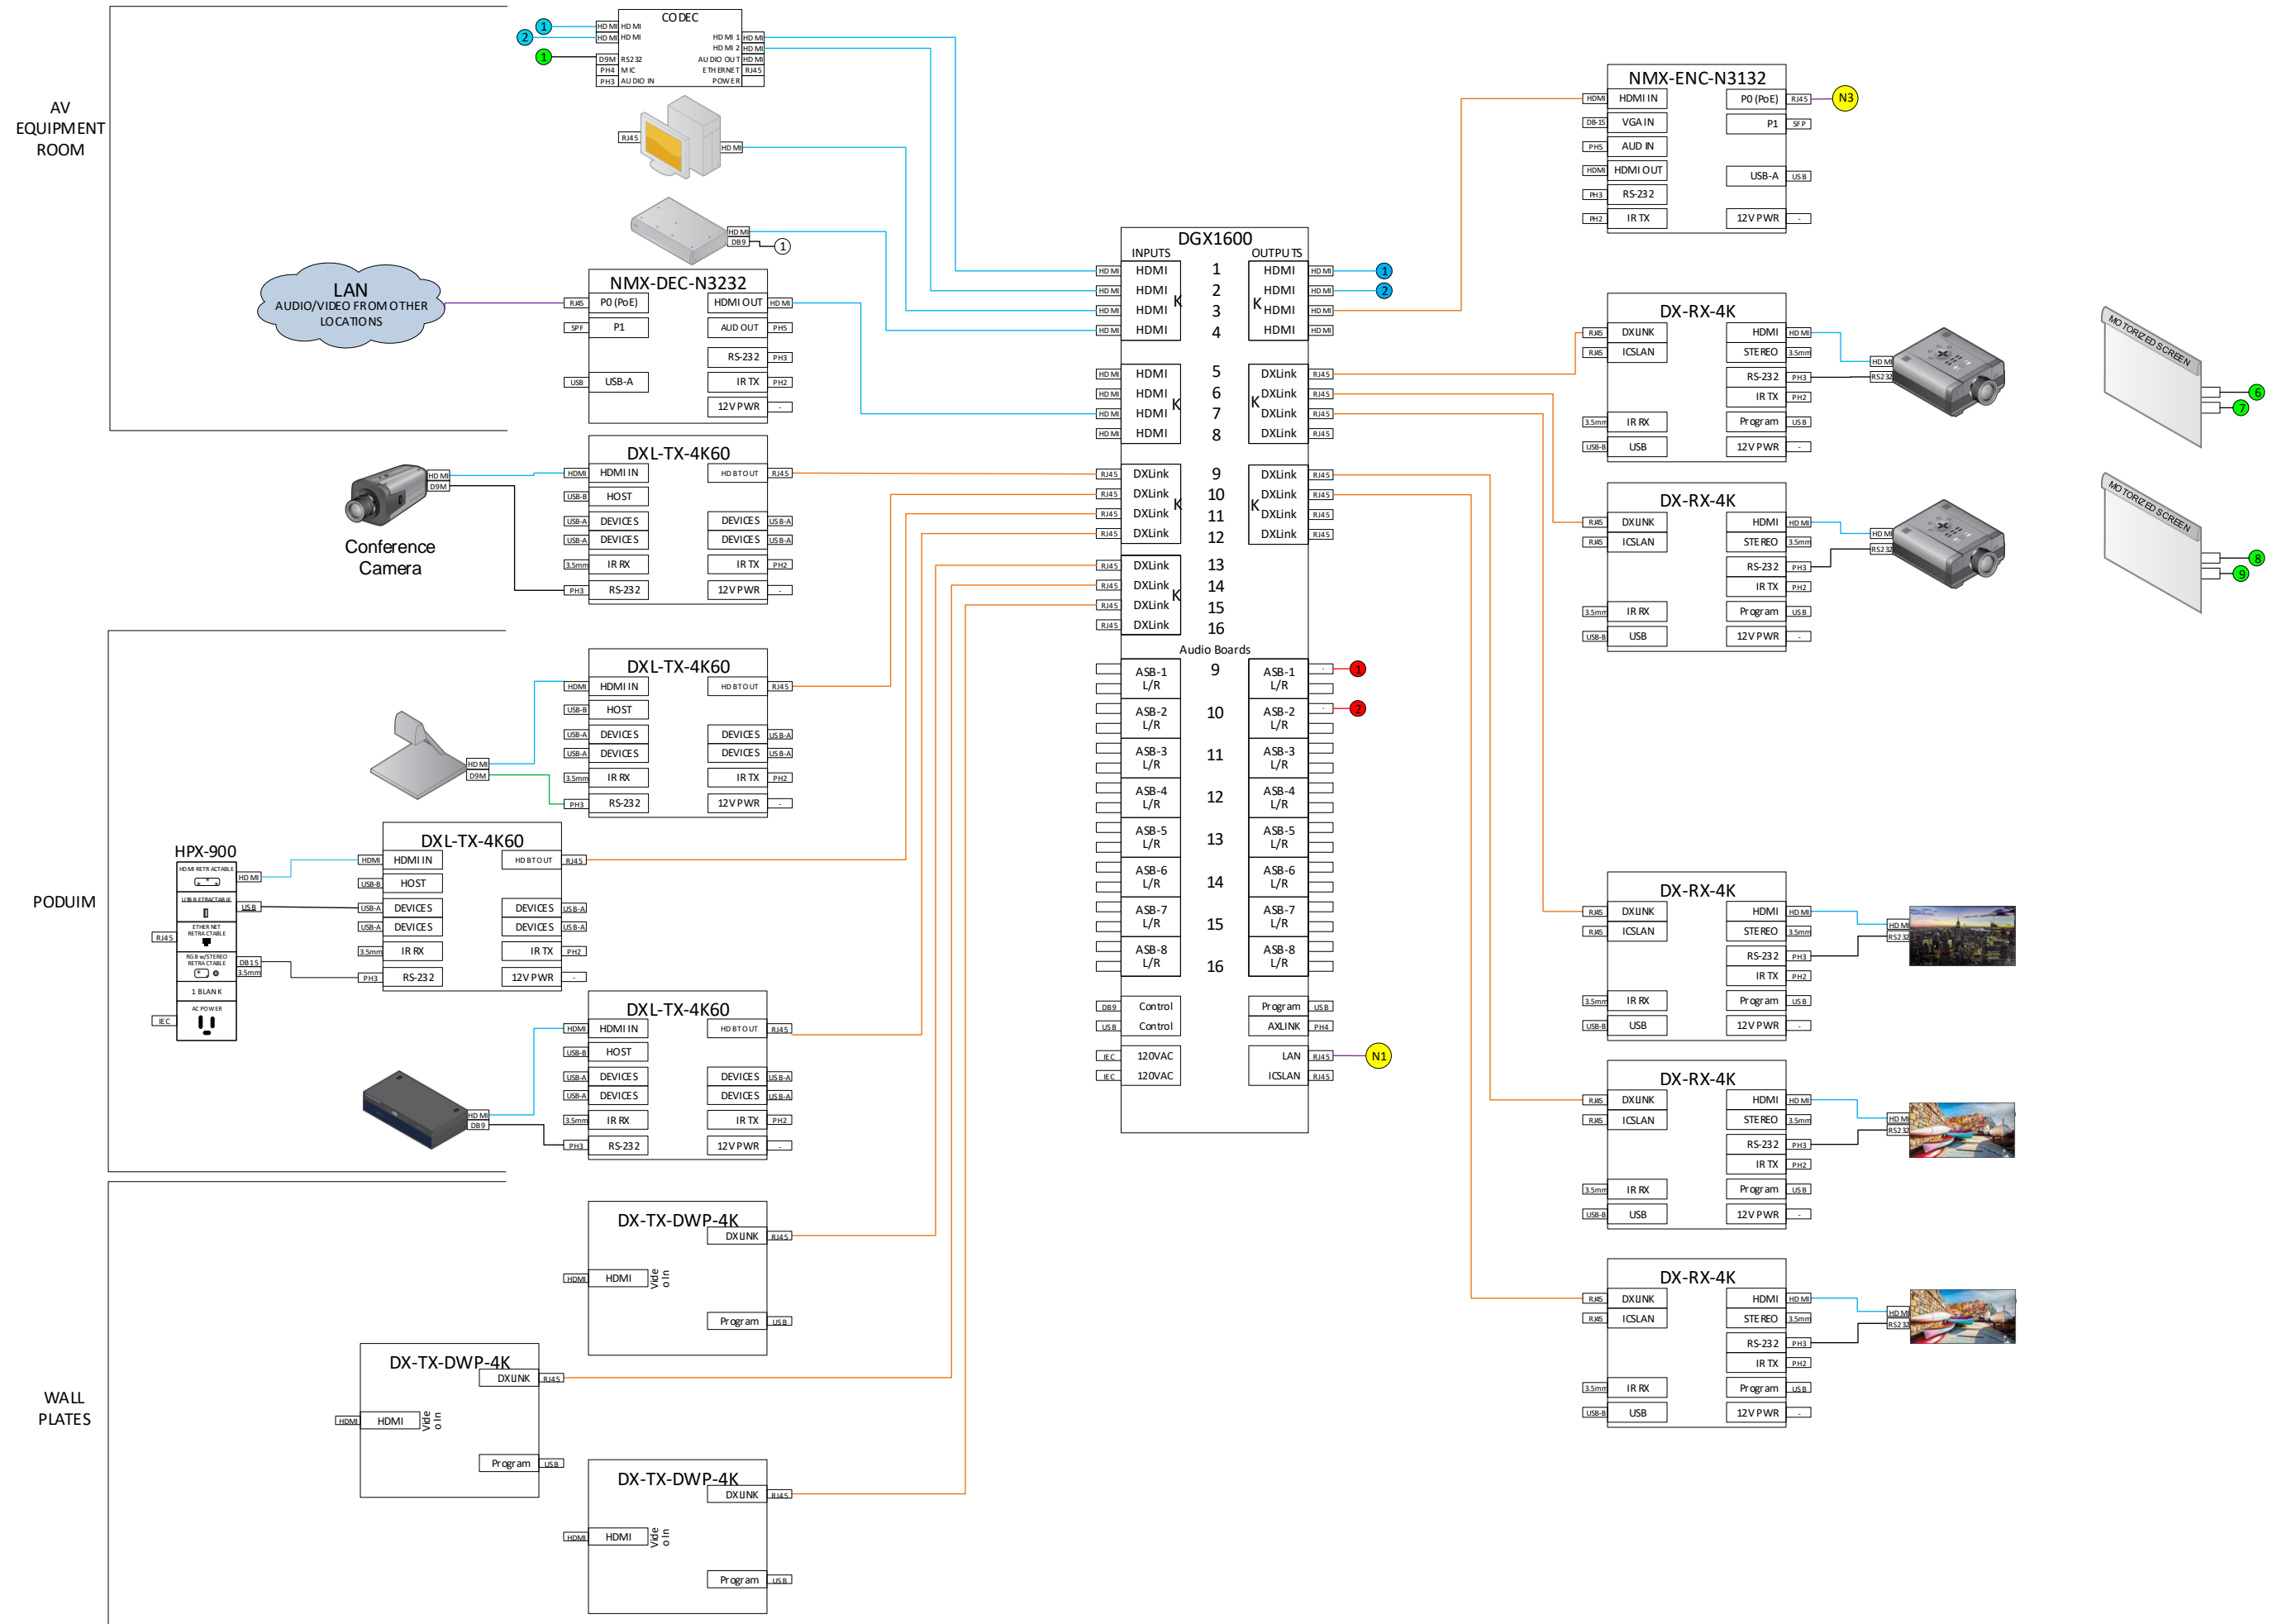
AV EQUIPMENT ROOM

PODUIM

WALL PLATES

CODEC
HDMI HDMI
HDMI HDMI
D9M RS232
PH4 MIC
PH3 AUDIO IN
HDMI 1 HDMI
HDMI 2 HDMI
AUDIO OUT HDMI
ETHERNET RJ45
POWER

1
2
1

RJ45
HDMI

HDMI
DB9
1

LAN
AUDIO/VIDEO FROM OTHER LOCATIONS

NMX-DEC-N3232
RJ45 P0 (PoE)
SPF P1
USB USB-A
HDMI OUT HDMI
AUD OUT PH5
RS-232 PH3
IR TX PH2
12V PWR -

DXL-TX-4K60
HDMI HDMI IN
USB-B HOST
USB-A DEVICES
USB-A DEVICES
3.5mm IR RX
PH3 RS-232
HDBT OUT RJ45
DEVICES USB-A
DEVICES USB-A
IR TX PH2
12V PWR -

HDMI
D9M
Conference Camera

DXL-TX-4K60
HDMI HDMI IN
USB-B HOST
USB-A DEVICES
USB-A DEVICES
3.5mm IR RX
PH3 RS-232
HDBT OUT RJ45
DEVICES USB-A
DEVICES USB-A
IR TX PH2
12V PWR -

HDMI
D9M

HPX-900
HDMI RETRACTABLE
HDMI
USB RETRACTABLE
USB
ETHERNET RETRACTABLE
RJ45
RGB w/STEREO RETRACTABLE
DB15
3.5mm
1 BLANK
AC POWER
IEC

DXL-TX-4K60
HDMI HDMI IN
USB-B HOST
USB-A DEVICES
USB-A DEVICES
3.5mm IR RX
PH3 RS-232
HDBT OUT RJ45
DEVICES USB-A
DEVICES USB-A
IR TX PH2
12V PWR -

DXL-TX-4K60
HDMI HDMI IN
USB-B HOST
USB-A DEVICES
USB-A DEVICES
3.5mm IR RX
PH3 RS-232
HDBT OUT RJ45
DEVICES USB-A
DEVICES USB-A
IR TX PH2
12V PWR -

HDMI
DB9

DX-TX-DWP-4K
DXLINK RJ45
HDMI HDMI
Video In
Program USB

DX-TX-DWP-4K
DXLINK RJ45
HDMI HDMI
Video In
Program USB

DX-TX-DWP-4K
DXLINK RJ45
HDMI HDMI
Video In
Program USB

DGX1600
INPUTS
OUTPUTS
HDMI HDMI 1 HDMI HDMI
HDMI HDMI 2 HDMI HDMI
HDMI HDMI 3 HDMI HDMI
HDMI HDMI 4 HDMI HDMI
HDMI HDMI 5 DXLink RJ45
HDMI HDMI 6 DXLink RJ45
HDMI HDMI 7 DXLink RJ45
HDMI HDMI 8 DXLink RJ45
RJ45 DXLink 9 DXLink RJ45
RJ45 DXLink 10 DXLink RJ45
RJ45 DXLink 11 DXLink RJ45
RJ45 DXLink 12 DXLink RJ45
RJ45 DXLink 13
RJ45 DXLink 14
RJ45 DXLink 15
RJ45 DXLink 16
K K K K K K
Audio Boards
ASB-1 L/R 9 ASB-1 L/R
ASB-2 L/R 10 ASB-2 L/R
ASB-3 L/R 11 ASB-3 L/R
ASB-4 L/R 12 ASB-4 L/R
ASB-5 L/R 13 ASB-5 L/R
ASB-6 L/R 14 ASB-6 L/R
ASB-7 L/R 15 ASB-7 L/R
ASB-8 L/R 16 ASB-8 L/R
DB9 Control
USB Control
IEC 120VAC
IEC 120VAC
Program USB
AXLINK PH4
LAN RJ45
ICSLAN RJ45
1
2
1
2
N1

NMX-ENC-N3132
HDMI HDMI IN
DB-15 VGA IN
PH5 AUD IN
HDMI HDMI OUT
PH3 RS-232
PH2 IR TX
P0 (PoE) RJ45
P1 SFP
USB-A USB
12V PWR -
N3

DX-RX-4K
RJ45 DXLINK
RJ45 ICSLAN
3.5mm IR RX
USB-B USB
HDMI HDMI
STEREO 3.5mm
RS-232 PH3
IR TX PH2
Program USB
12V PWR -

HDMI
RS232
MOTORIZED SCREEN
6
7

DX-RX-4K
RJ45 DXLINK
RJ45 ICSLAN
3.5mm IR RX
USB-B USB
HDMI HDMI
STEREO 3.5mm
RS-232 PH3
IR TX PH2
Program USB
12V PWR -

HDMI
RS232
MOTORIZED SCREEN
8
9

DX-RX-4K
RJ45 DXLINK
RJ45 ICSLAN
3.5mm IR RX
USB-B USB
HDMI HDMI
STEREO 3.5mm
RS-232 PH3
IR TX PH2
Program USB
12V PWR -
HDMI
RS232

DX-RX-4K
RJ45 DXLINK
RJ45 ICSLAN
3.5mm IR RX
USB-B USB
HDMI HDMI
STEREO 3.5mm
RS-232 PH3
IR TX PH2
Program USB
12V PWR -
HDMI
RS232

DX-RX-4K
RJ45 DXLINK
RJ45 ICSLAN
3.5mm IR RX
USB-B USB
HDMI HDMI
STEREO 3.5mm
RS-232 PH3
IR TX PH2
Program USB
12V PWR -
HDMI
RS232